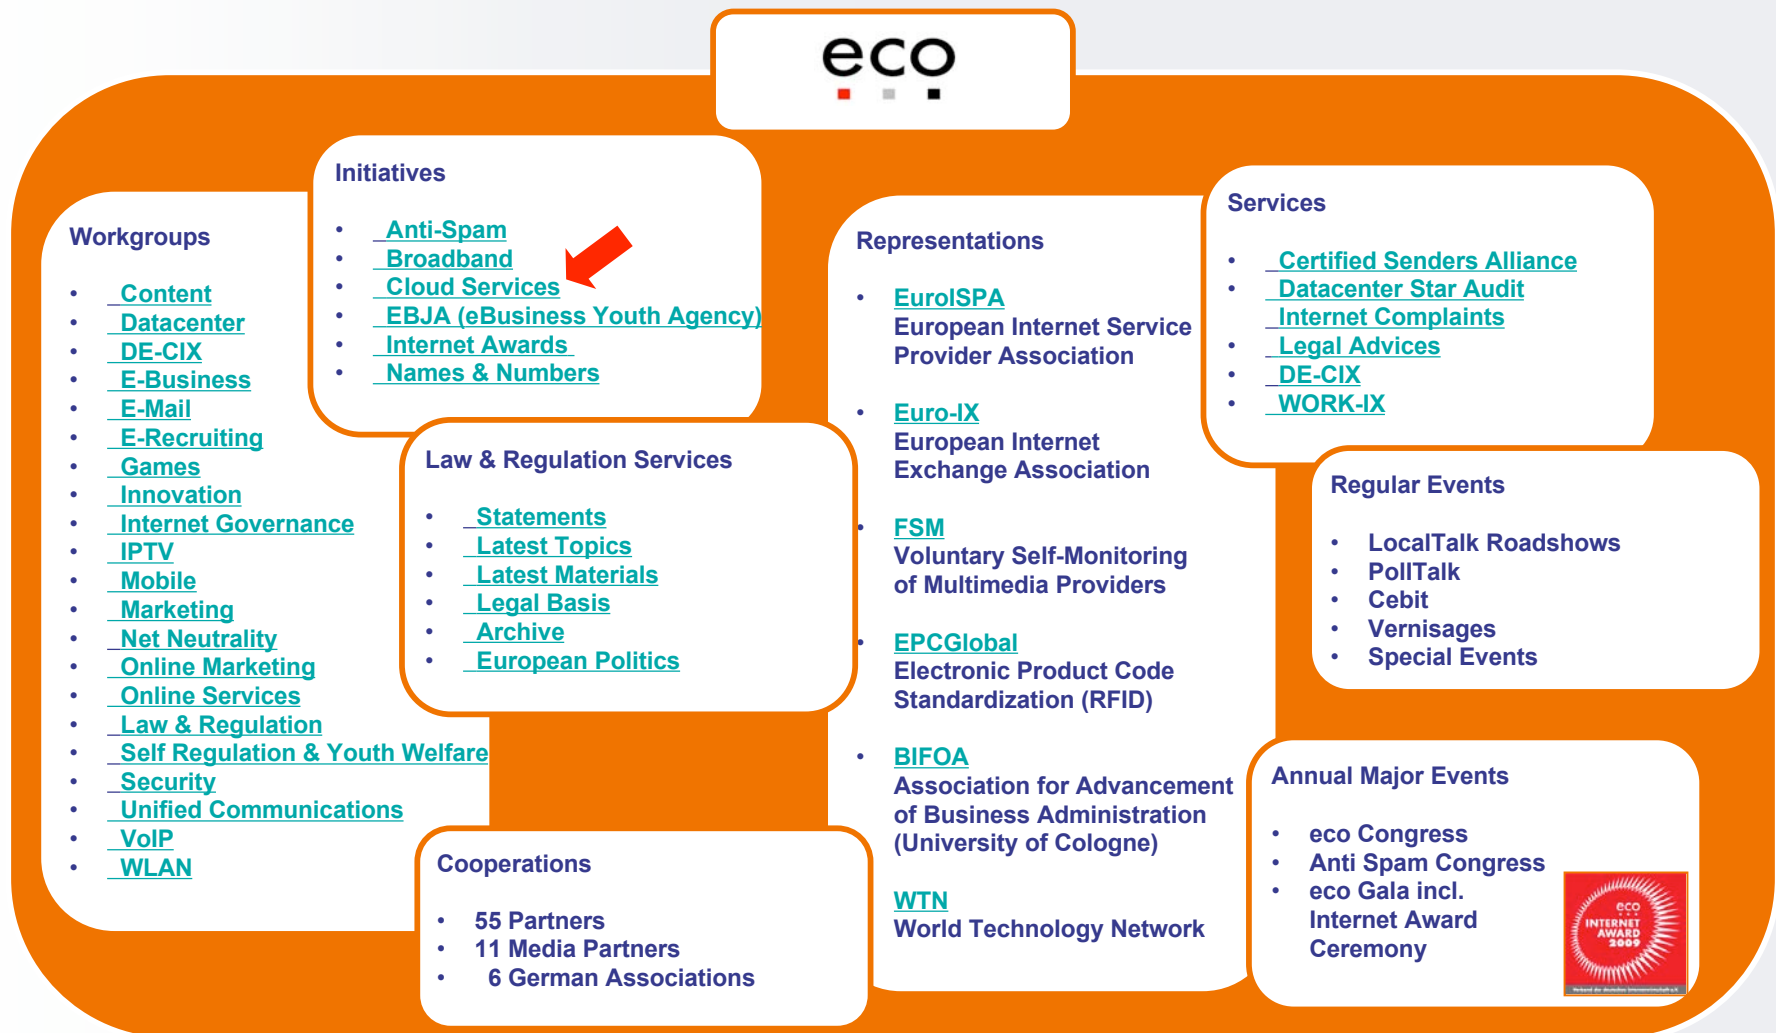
eco

Initiatives

- Anti-Spam
- Broadband
- Cloud Services
- EBJA (eBusiness Youth Agency)
- Internet Awards
- Names & Numbers

Workgroups

- Content
- Datacenter
- DE-CIX
- E-Business
- E-Mail
- E-Recruiting
- Games
- Innovation
- Internet Governance
- IPTV
- Mobile
- Marketing
- Net Neutrality
- Online Marketing
- Online Services
- Law & Regulation
- Self Regulation & Youth Welfare
- Security
- Unified Communications
- VoIP
- WLAN

Law & Regulation Services

- Statements
- Latest Topics
- Latest Materials
- Legal Basis
- Archive
- European Politics

Cooperations

- 55 Partners
- 11 Media Partners
- 6 German Associations

Representations

- EuroISPA
European Internet Service Provider Association

- Euro-IX
European Internet Exchange Association

- FSM
Voluntary Self-Monitoring of Multimedia Providers

- EPCGlobal
Electronic Product Code Standardization (RFID)

- BIFOA
Association for Advancement of Business Administration (University of Cologne)

WTN
World Technology Network

Services

- Certified Senders Alliance
- Datacenter Star Audit
Internet Complaints
- Legal Advices
- DE-CIX
- WORK-IX

Regular Events

- LocalTalk Roadshows
- PolITalk
- Cebit
- Vernisages
- Special Events

Annual Major Events

- eco Congress
- Anti Spam Congress
- eco Gala incl. Internet Award Ceremony

eco INTERNET AWARD 2009